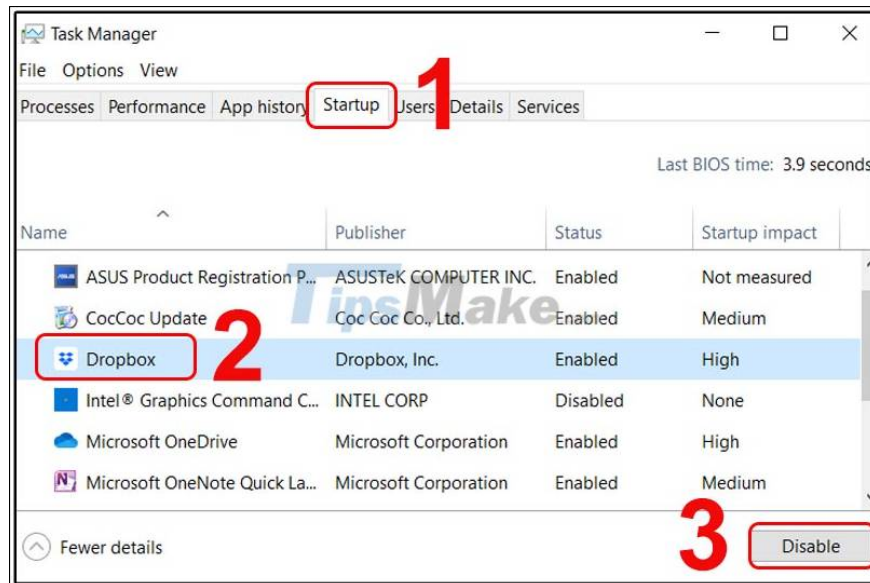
Task Manager

File Options View

Processes Performance App history Startup Users Details Services

1

Last BIOS time: 3.9 seconds

| Name | Publisher | Status | Startup impact |
|---|---|---|---|
| ASUS Product Registration P... | ASUSTeK COMPUTER INC. | Enabled | Not measured |
| CocCoc Update | Coc Coc Co., Ltd. | Enabled | Medium |
| Dropbox | Dropbox, Inc. | Enabled | High |
| Intel® Graphics Command C... | INTEL CORP | Disabled | None |
| Microsoft OneDrive | Microsoft Corporation | Enabled | High |
| Microsoft OneNote Quick La... | Microsoft Corporation | Enabled | Medium |

2

TipsMake

Fewer details

3

Disable